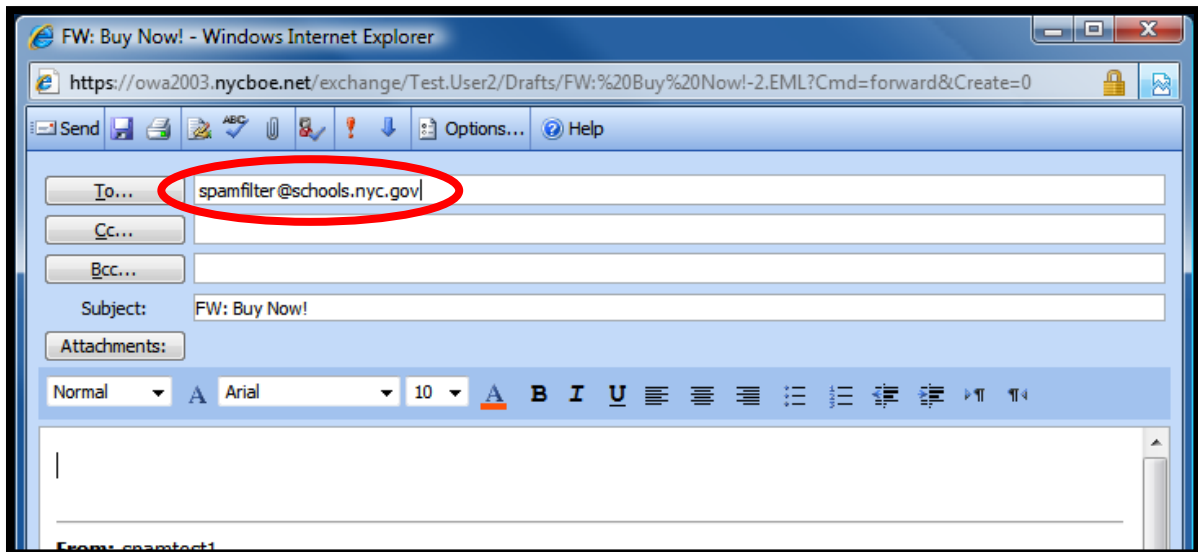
FW: Buy Now! - Windows Internet Explorer

https://owa2003.nycboe.net/exchange/Test.User2/Drafts/FW:%20Buy%20Now!-2.EML?Cmd=forward&Create=0

Send Options... Help

To... spamfilter@schools.nyc.gov

Cc...

Bcc...

Subject: FW: Buy Now!

Attachments:

Normal Arial 10 B I U

From: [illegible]